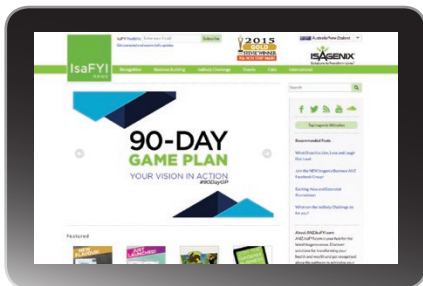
IsaFYI NEWS

IsaFYI Weekly Enter your E-mail Subscribe
Get connected and receive IsaFYI updates

2015 GOLD STEVIE WINNER

Australia/New Zealand

ISAGENIX

Recognition Business Building IsaBody Challenge Events Cafe International

Search

90-DAY GAME PLAN
YOUR VISION IN ACTION
#90DayGP

Top Isagenix Websites

Recommended Posts

What Does It to Live, Love and Laugh Out Loud

Join the NEW Isagenix Business ANZ Facebook Group!

Exciting New and Extended Promotions

What are the IsaBody Challenge do for you?

About ANZ IsaFYI.com

Featured